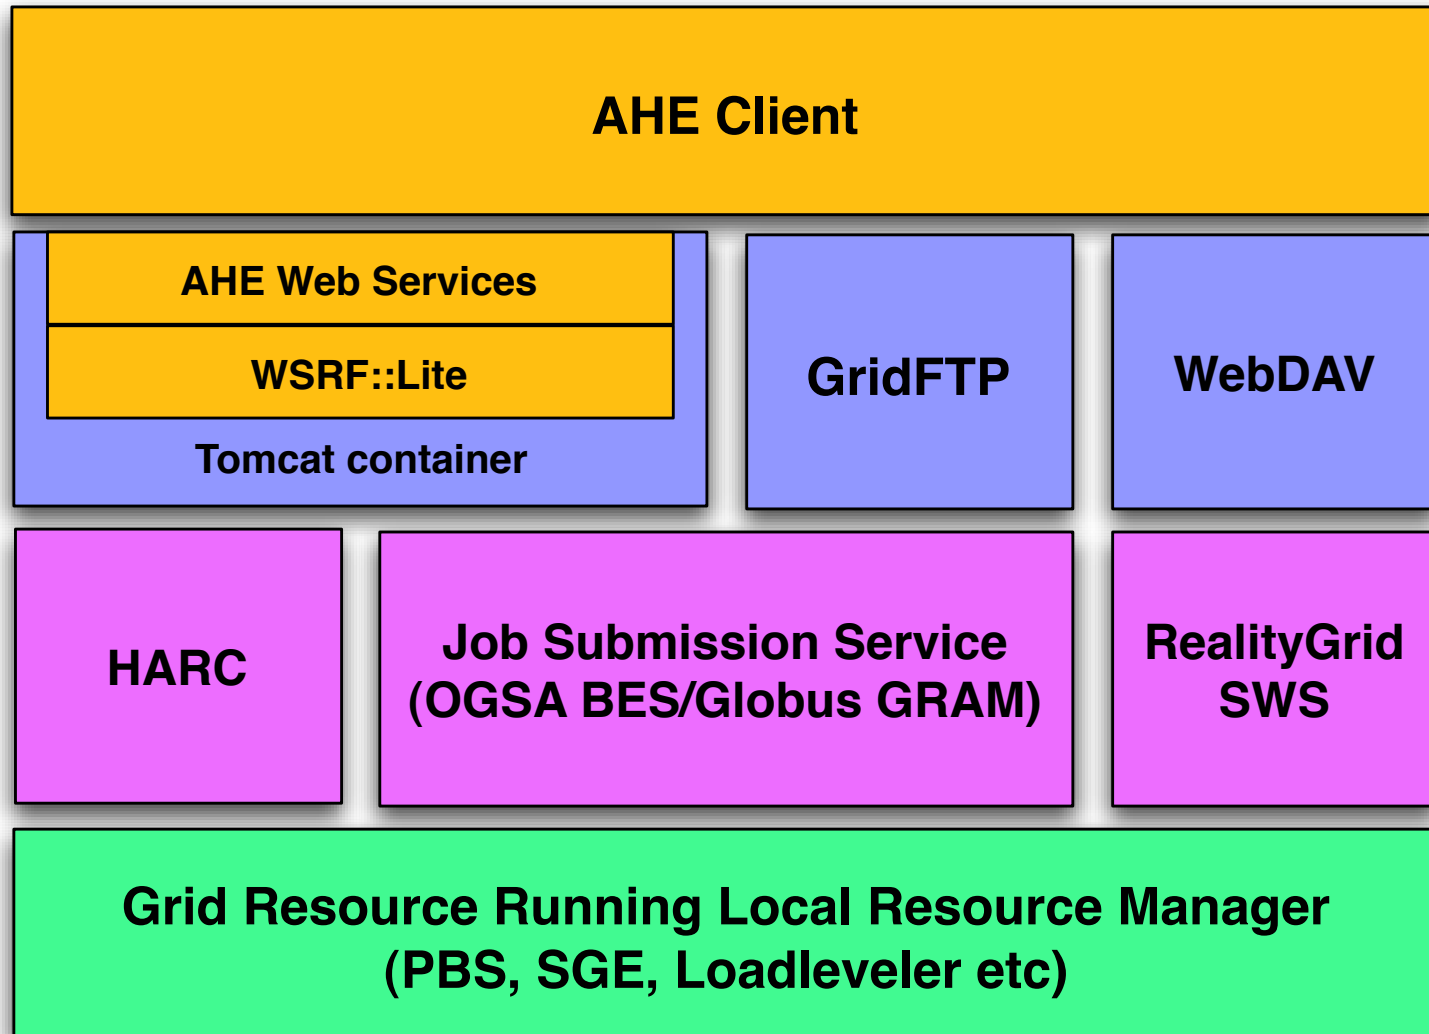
AHE Client

AHE Web Services

WSRF::Lite

Tomcat container

GridFTP

WebDAV

HARC

Job Submission Service
(OGSA BES/Globus GRAM)

RealityGrid
SWS

Grid Resource Running Local Resource Manager
(PBS, SGE, Loadleveler etc)